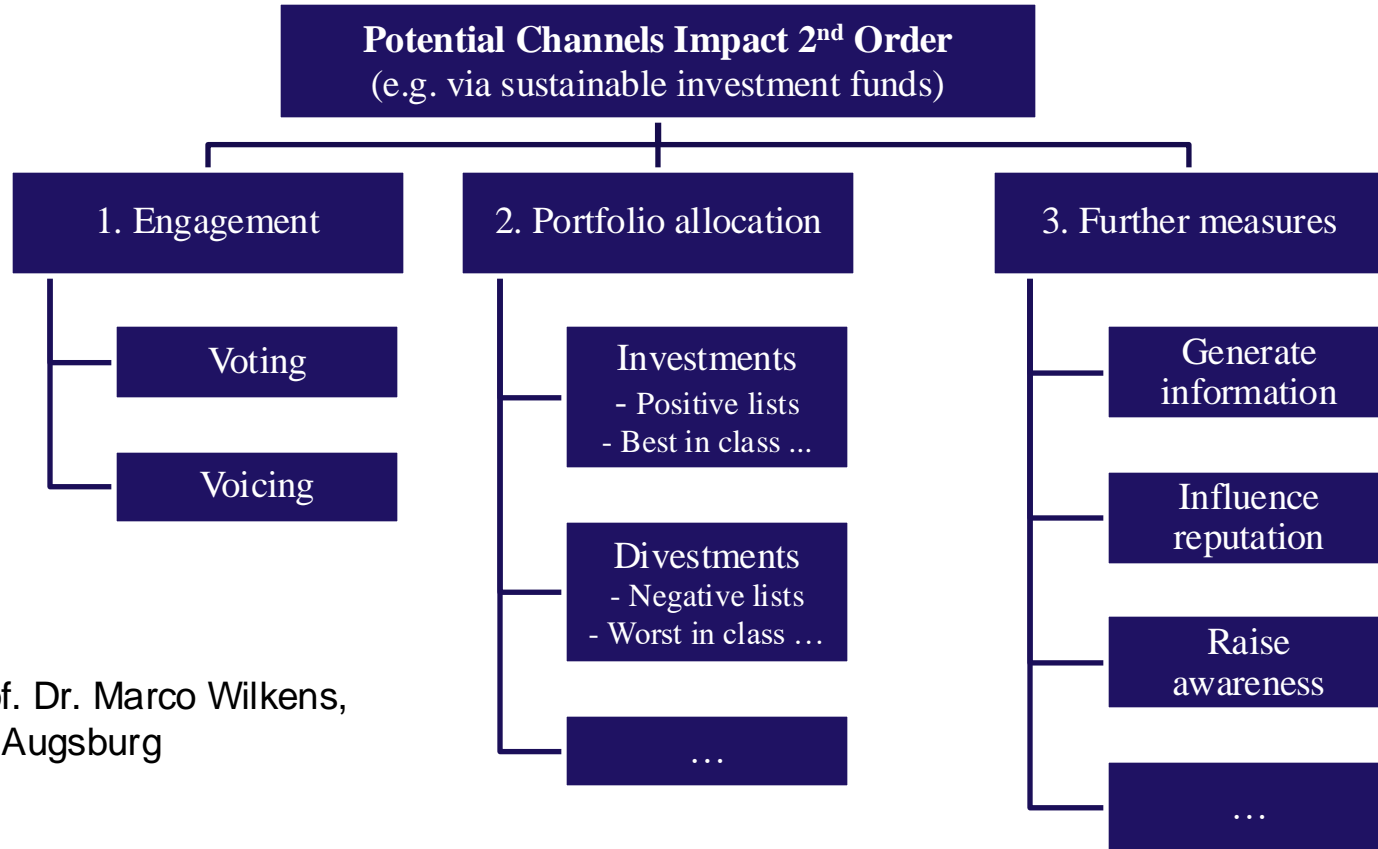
**Potential Channels Impact 2nd Order**
(e.g. via sustainable investment funds)

1. Engagement

Voting

Voicing

2. Portfolio allocation

Investments
- Positive lists
- Best in class ...

Divestments
- Negative lists
- Worst in class …

…

3. Further measures

Generate information

Influence reputation

Raise awareness

…

f. Dr. Marco Wilkens,
Augsburg